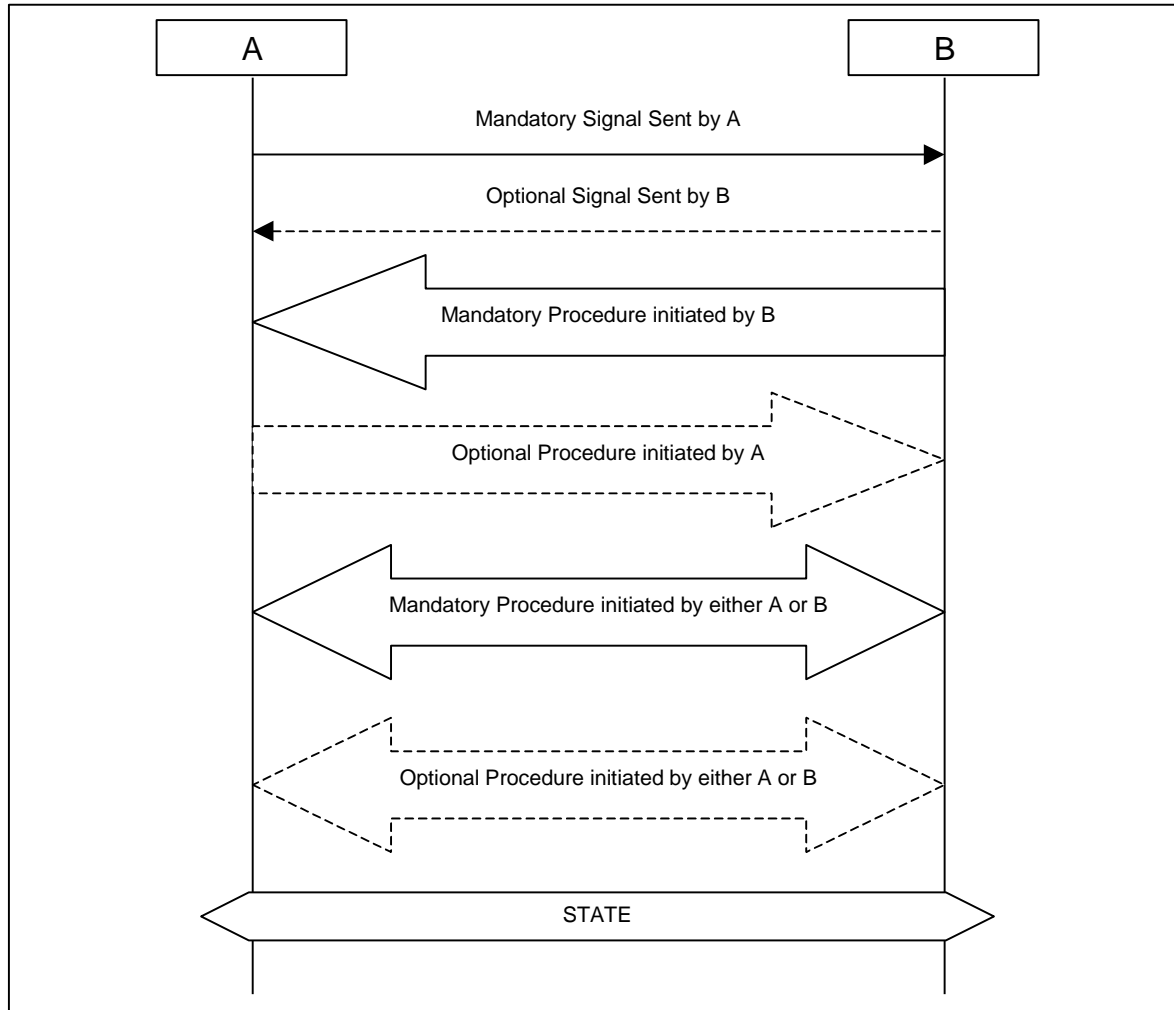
A

B

Mandatory Signal Sent by A

Optional Signal Sent by B

Mandatory Procedure initiated by B

Optional Procedure initiated by A

Mandatory Procedure initiated by either A or B

Optional Procedure initiated by either A or B

STATE